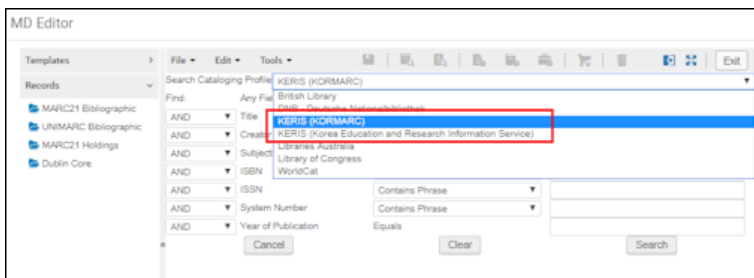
MD Editor

Templates

Records

MARC21 Bibliographic

UNIMARC Bibliographic

MARC21 Holdings

Dublin Core

File ▾ Edit ▾ Tools ▾

Exit

Search Cataloging Profile KERIS (KORMARC)

British Library
DNB - Deutsche Nationalbibliothek
KERIS (KORMARC)
KERIS (Korea Education and Research Information Service)
Libraries Australia
Library of Congress
WorldCat

Find: Any Fie

AND Title

AND Creato

AND Subject

AND ISBN

AND ISSN Contains Phrase

AND System Number Contains Phrase

AND Year of Publication Equals

Cancel Clear Search